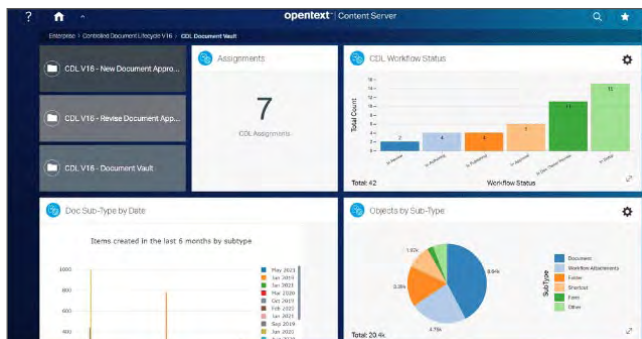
opentext | Content Server

Enterprise > Controlled Document Lifecycle V16 > CDL Document Vault

CDL V16 - New Document Appro...

CDL V16 - Revise Document App...

CDL V16 - Document Vault

Assignments

7

CDL Assignments

CDL Workflow Status

Total Count

2

4

4

6

11

12

Total: 42

Workflow Status

Doc Sub-Type by Date

Items created in the last 6 months by subtype

1000

800

600

400

May 2021

Jan 2021

Jun 2021

Mar 2020

Oct 2019

Feb 2020

Jun 2021

Jan 2021

Sep 2019

Jul 2019

Objects by Sub-Type

Document

Workflow Attachments

Folder

Shortcut

Form

Other

SubType

Total: 20.4k